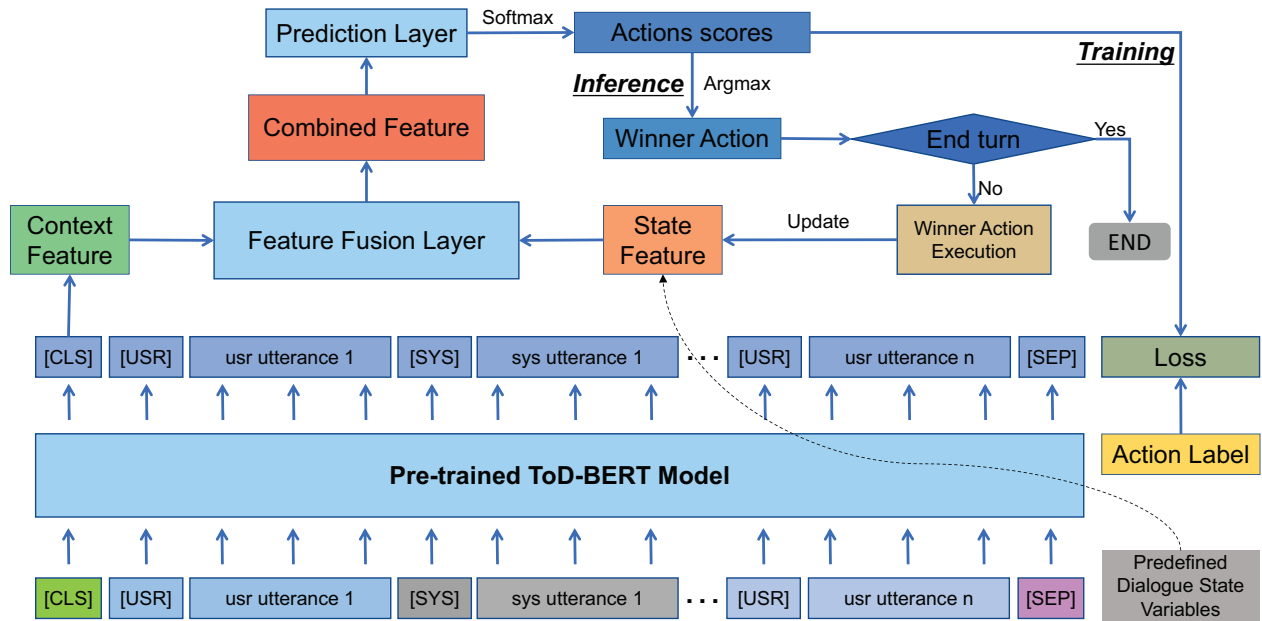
Prediction Layer

Softmax

Actions scores

Training

Inference

Argmax

Combined Feature

Winner Action

End turn

Yes

No

Context Feature

Feature Fusion Layer

State Feature

Update

Winner Action Execution

END

[CLS] [USR] usr utterance 1 [SYS] sys utterance 1 ... [USR] usr utterance n [SEP]

Loss

Pre-trained ToD-BERT Model

Action Label

Predefined Dialogue State Variables

[CLS] [USR] usr utterance 1 [SYS] sys utterance 1 ... [USR] usr utterance n [SEP]